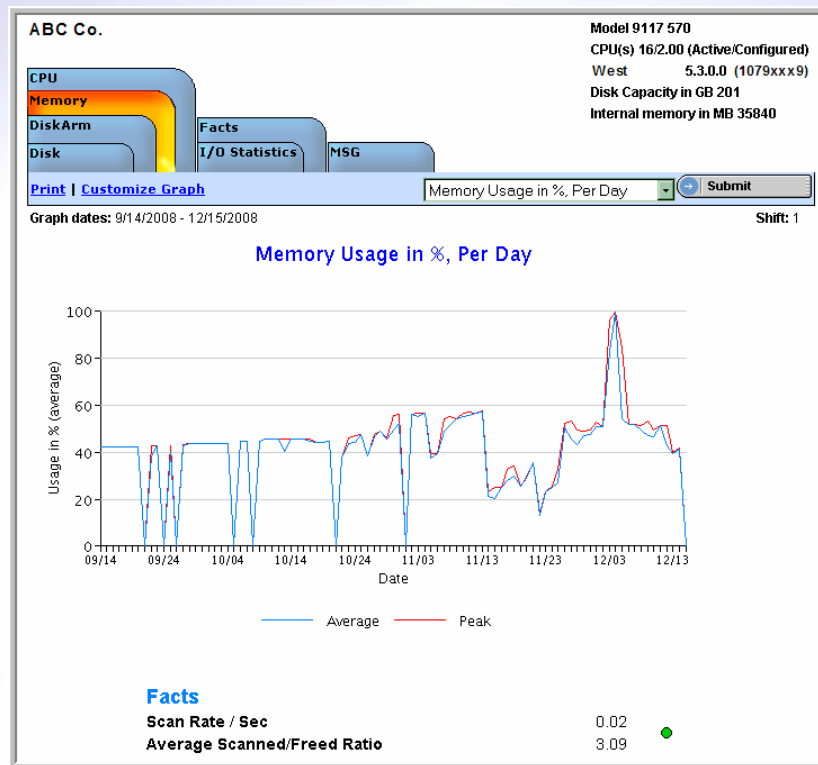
ABC Co.

Model 9117 570
CPU(s) 16/2.00 (Active/Configured)
West 5.3.0.0 (1079xxx9)
Disk Capacity in GB 201
Internal memory in MB 35840

CPU
Memory
DiskArm
Disk
Facts
I/O Statistics
MSG

Print | Customize Graph

Memory Usage in %, Per Day

Submit

Graph dates: 9/14/2008 - 12/15/2008

Shift: 1

Memory Usage in %, Per Day

Usage in % (average)

100
80
60
40
20
0

09/14 09/24 10/04 10/14 10/24 11/03 11/13 11/23 12/03 12/13

Date

Average Peak

Facts

Scan Rate / Sec 0.02
Average Scanned/Freed Ratio 3.09